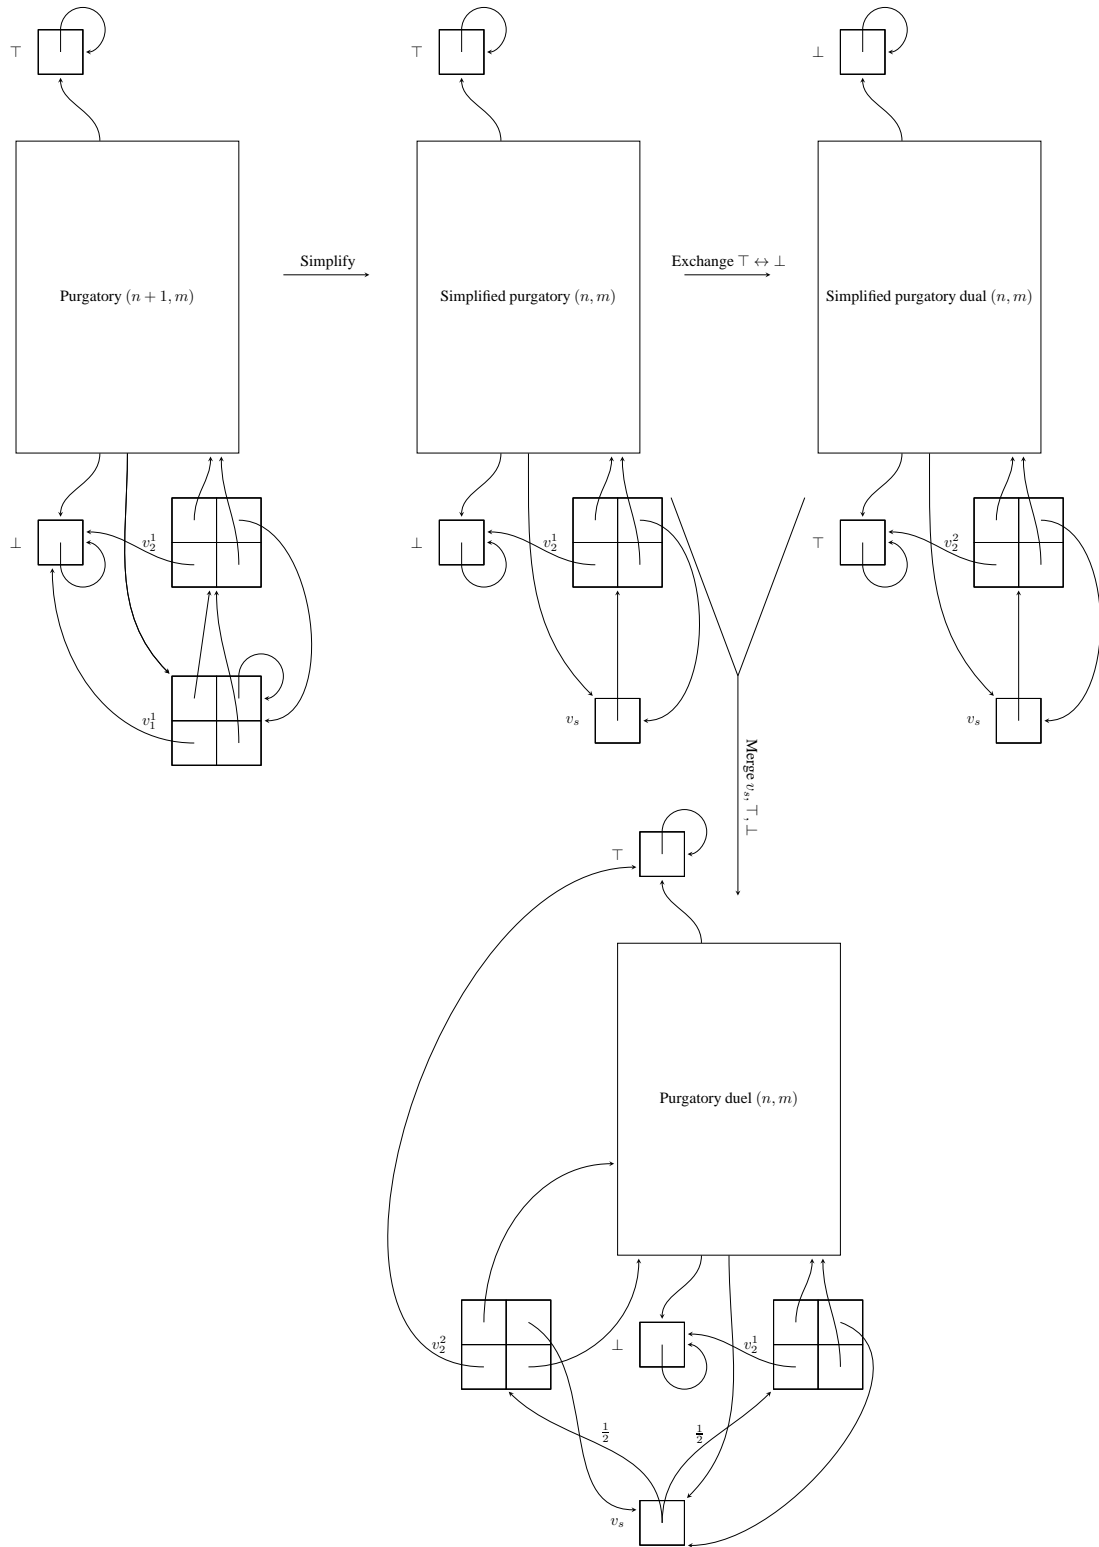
$\top$

Purgatory $(n+1,m)$

$\bot$

$v_2^1$

$v_1^1$

Simplify

$\top$

Simplified purgatory $(n,m)$

$\bot$

$v_2^1$

$v_s$

Exchange $\top \leftrightarrow \bot$

$\bot$

Simplified purgatory dual $(n,m)$

$\top$

$v_2^2$

$v_s$

Merge $v_s$, $\top$, $\bot$

$\top$

Purgatory duel $(n,m)$

$v_2^2$

$\bot$

$v_2^1$

$\frac{1}{2}$

$\frac{1}{2}$

$v_s$